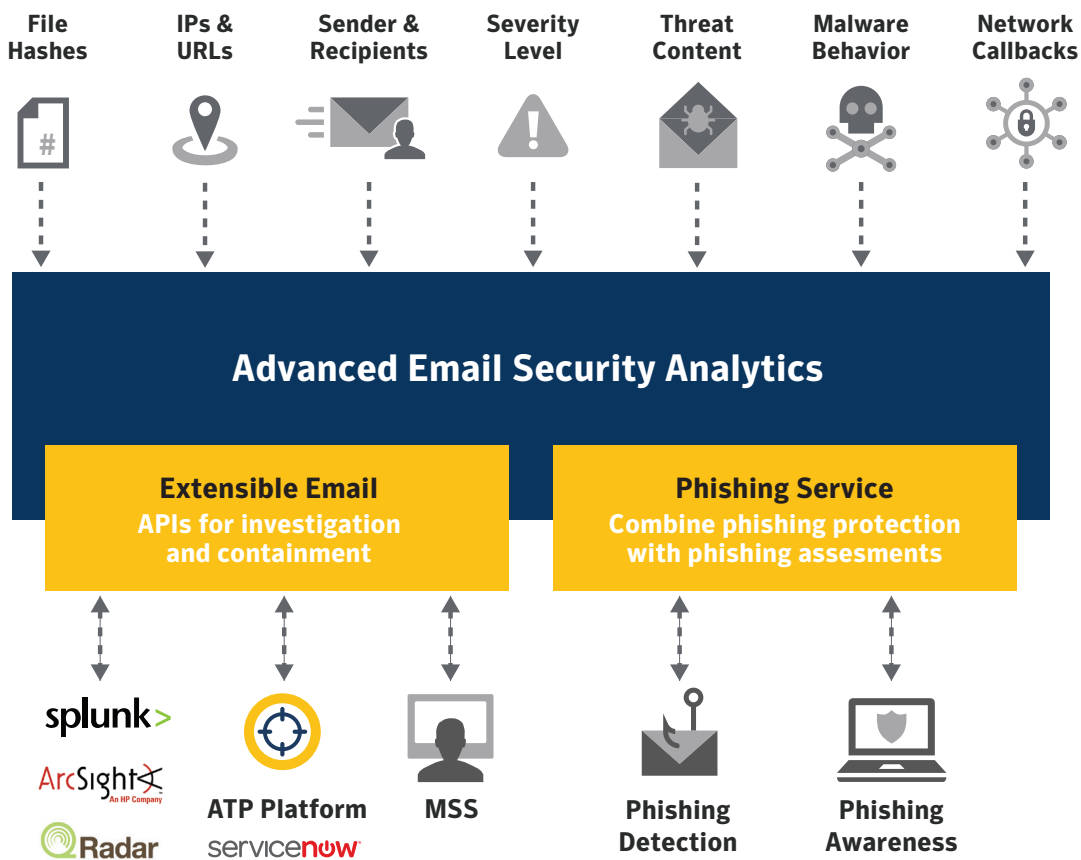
File Hashes

IPs & URLs

Sender & Recipients

Severity Level

Threat Content

Malware Behavior

Network Callbacks

#

Advanced Email Security Analytics

Extensible Email
APIs for investigation and containment

Phishing Service
Combine phishing protection with phishing assesments

splunk>

ArcSight
An HP Company

Radar

ATP Platform

servicenow

MSS

Phishing Detection

Phishing Awareness